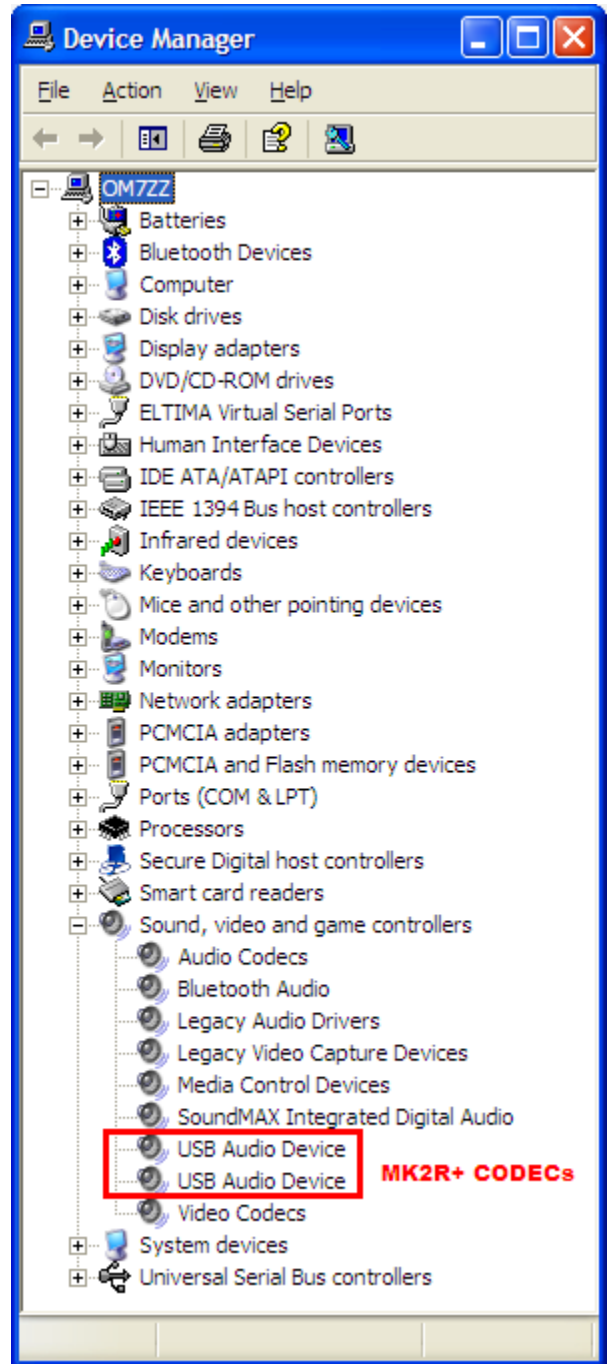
Device Manager

File Action View Help

OM7ZZ
Batteries
Bluetooth Devices
Computer
Disk drives
Display adapters
DVD/CD-ROM drives
ELTIMA Virtual Serial Ports
Human Interface Devices
IDE ATA/ATAPI controllers
IEEE 1394 Bus host controllers
Infrared devices
Keyboards
Mice and other pointing devices
Modems
Monitors
Network adapters
PCMCIA adapters
PCMCIA and Flash memory devices
Ports (COM & LPT)
Processors
Secure Digital host controllers
Smart card readers
Sound, video and game controllers
Audio Codecs
Bluetooth Audio
Legacy Audio Drivers
Legacy Video Capture Devices
Media Control Devices
SoundMAX Integrated Digital Audio
USB Audio Device
USB Audio Device
MK2R+ CODECs
Video Codecs
System devices
Universal Serial Bus controllers